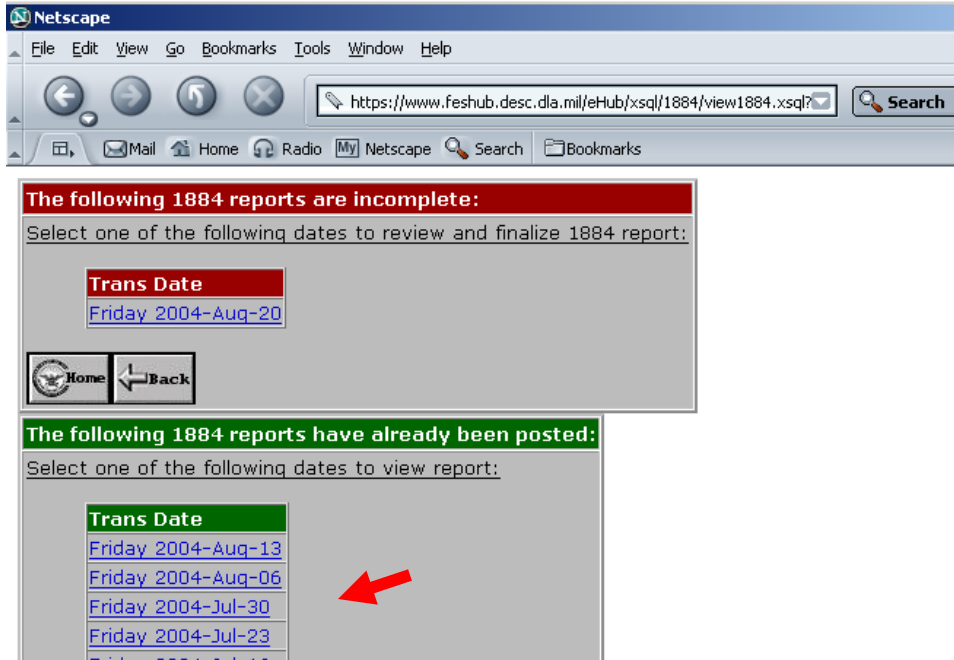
Netscape

File Edit View Go Bookmarks Tools Window Help

https://www.feshub.desc.dla.mil/eHub/xsql/1884/view1884.xsql?

Search

Mail Home Radio My Netscape Search Bookmarks

The following 1884 reports are incomplete:

Select one of the following dates to review and finalize 1884 report:

| Trans Date |
|---|
| Friday 2004-Aug-20 |

Home Back

The following 1884 reports have already been posted:

Select one of the following dates to view report:

| Trans Date |
|---|
| Friday 2004-Aug-13 |
| Friday 2004-Aug-06 |
| Friday 2004-Jul-30 |
| Friday 2004-Jul-23 |
| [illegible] |